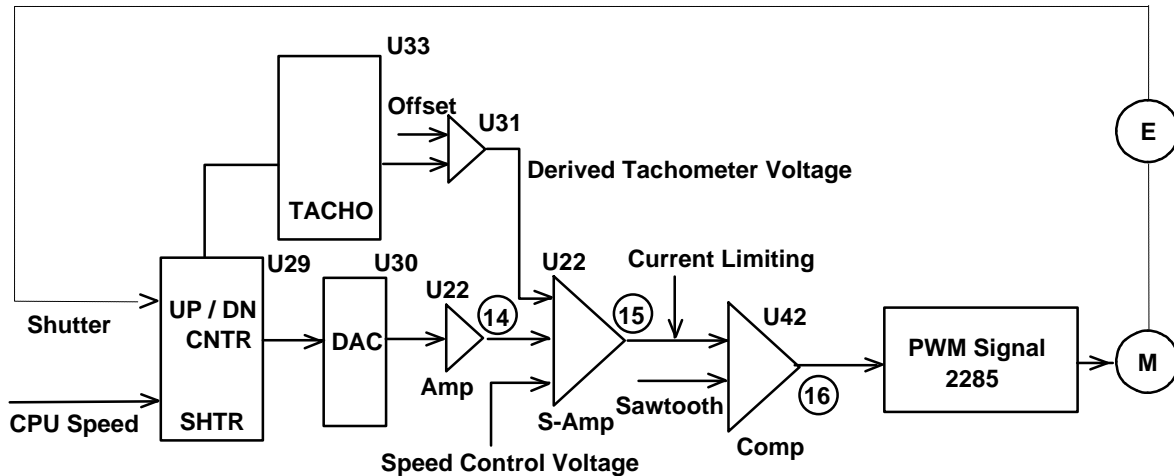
U33

Offset

U31

TACHO

Derived Tachometer Voltage

E

U29

U30

U22

U22

Current Limiting

U42

UP / DN CNTR

DAC

14

15

PWM Signal 2285

M

Shutter

Amp

S-Amp

Sawtooth

16

CPU Speed

SHTR

Comp

Speed Control Voltage